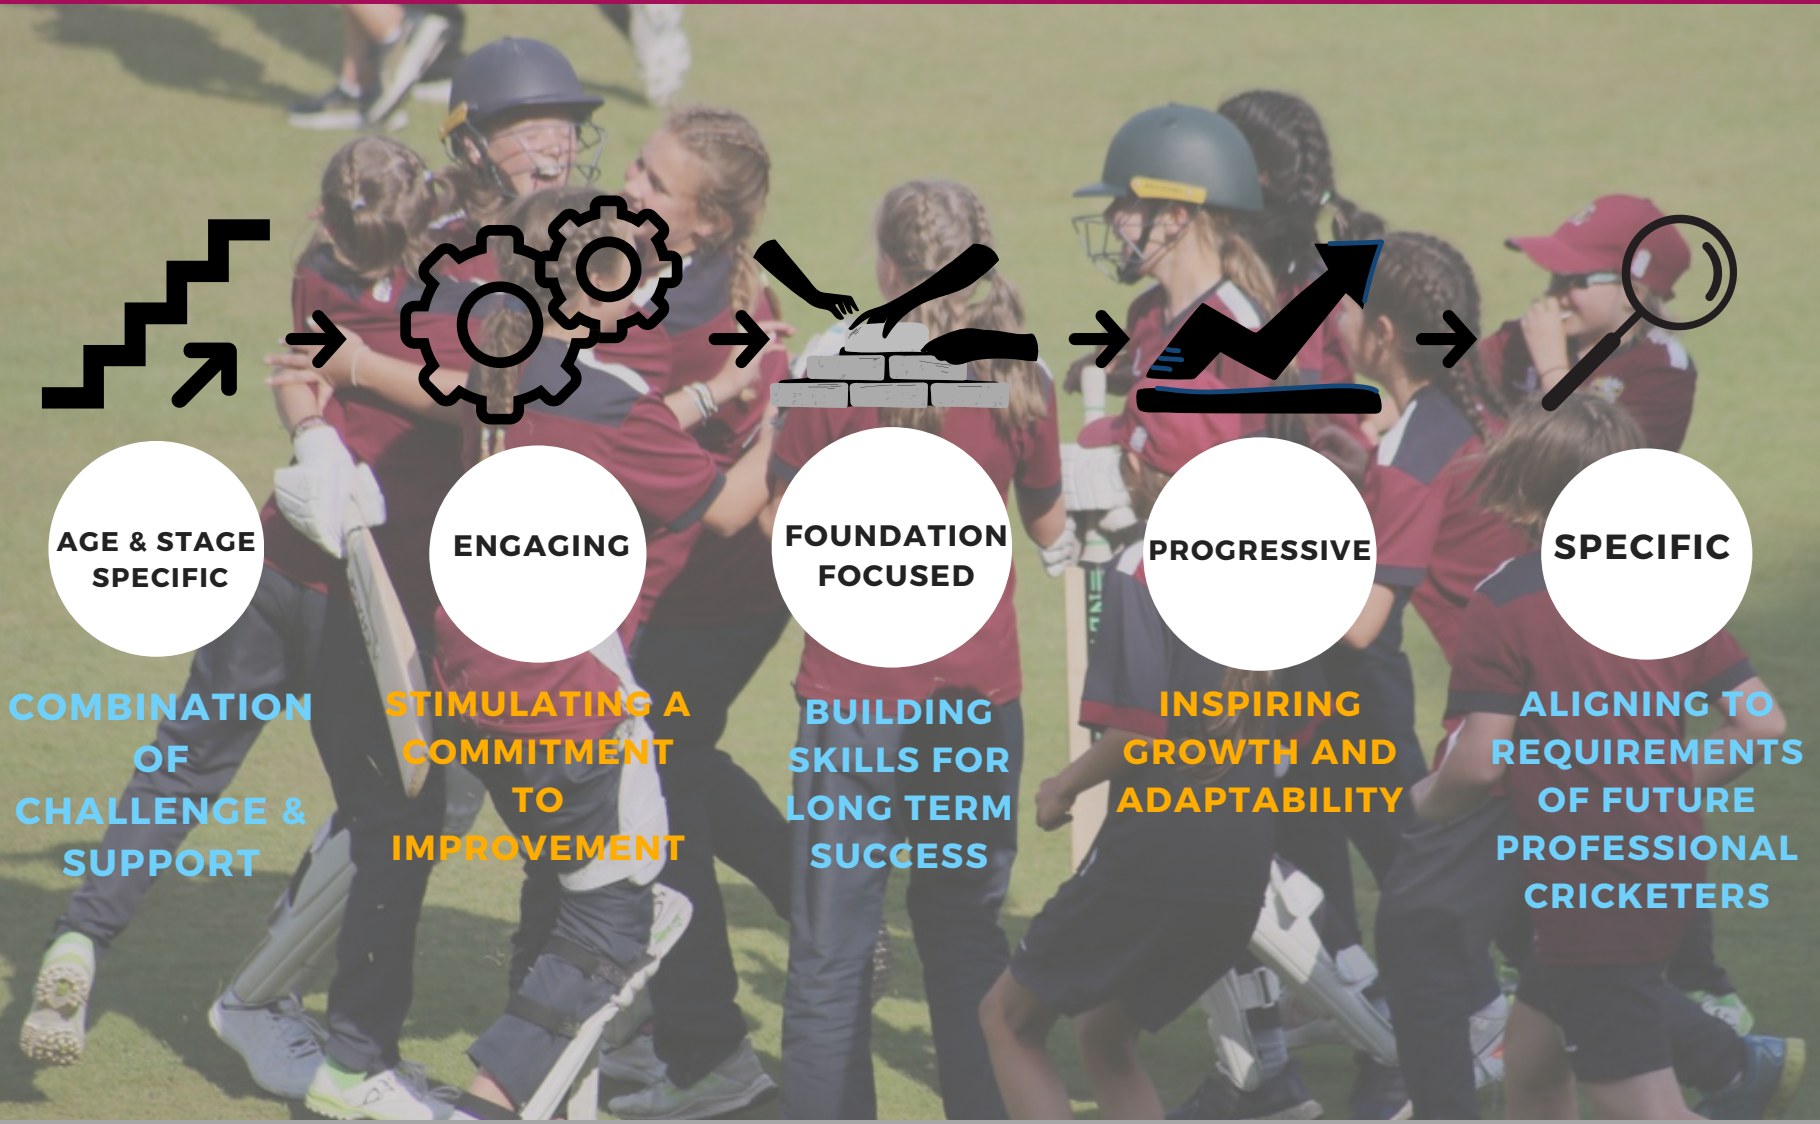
AGE & STAGE SPECIFIC

COMBINATION OF CHALLENGE & SUPPORT

ENGAGING

STIMULATING A COMMITMENT TO IMPROVEMENT

FOUNDATION FOCUSED

BUILDING SKILLS FOR LONG TERM SUCCESS

PROGRESSIVE

INSPIRING GROWTH AND ADAPTABILITY

SPECIFIC

ALIGNING TO REQUIREMENTS OF FUTURE PROFESSIONAL CRICKETERS